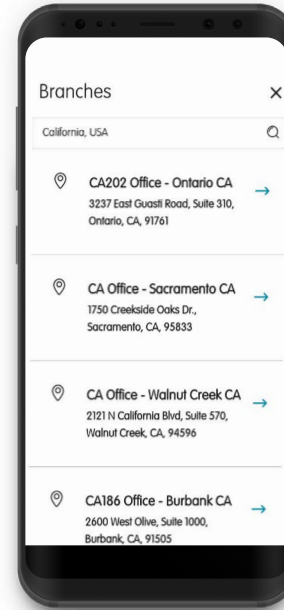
Branches ×

California, USA

CA202 Office - Ontario CA
3237 East Guasti Road, Suite 310, Ontario, CA, 91761

CA Office - Sacramento CA
1750 Creekside Oaks Dr., Sacramento, CA, 95833

CA Office - Walnut Creek CA
2121 N California Blvd, Suite 570, Walnut Creek, CA, 94596

CA186 Office - Burbank CA
2600 West Olive, Suite 1000, Burbank, CA, 91505